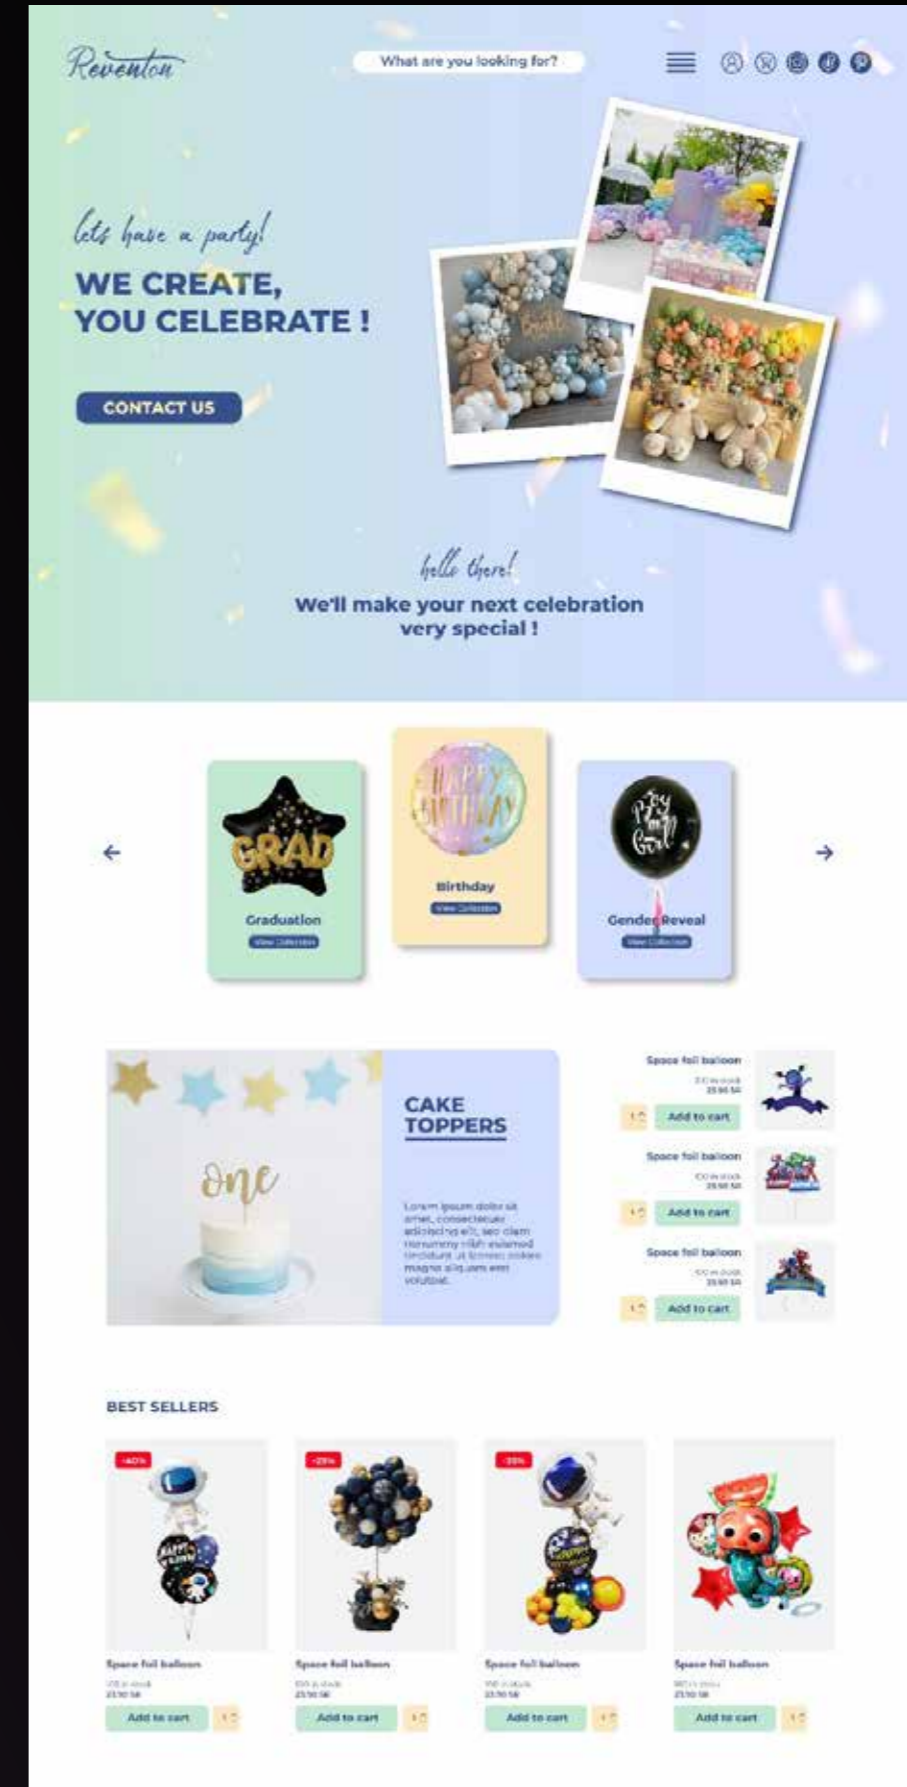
Reventon

What are you looking for?

lets have a party!

WE CREATE, YOU CELEBRATE !

CONTACT US

hello there!

We'll make your next celebration very special !

Graduation
View Collection

Birthday
View Collection

Gender Reveal
View Collection

CAKE TOPPERS

Lorem ipsum dolor sit amet, consectetuer adipiscing elit, sed diam nonummy nibh euismod tincidunt ut laoreet dolore magna aliquam erat volutpat.

Space foil balloon
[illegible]
Add to cart

Space foil balloon
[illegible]
Add to cart

Space foil balloon
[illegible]
Add to cart

BEST SELLERS

-40%
Space foil balloon
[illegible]
Add to cart

-25%
Space foil balloon
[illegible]
Add to cart

-35%
Space foil balloon
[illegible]
Add to cart

Space foil balloon
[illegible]
Add to cart